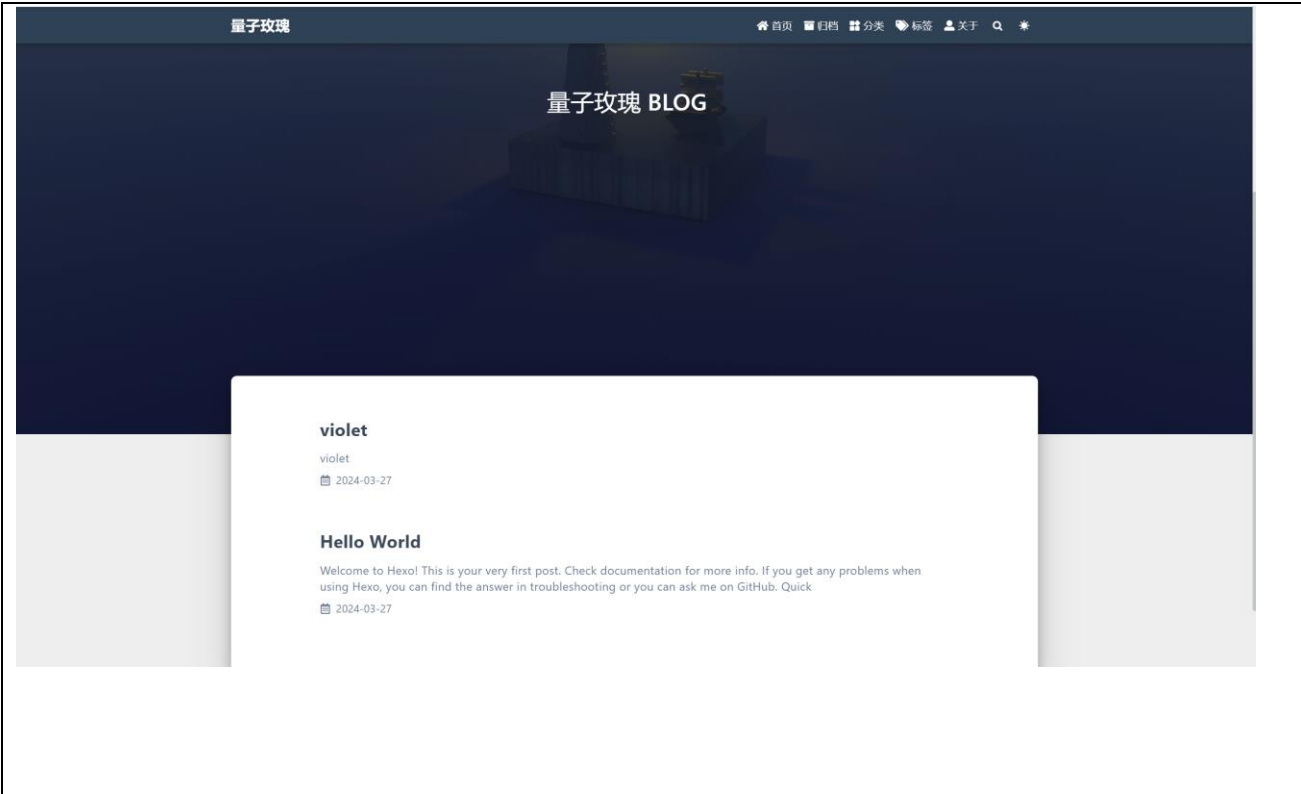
量子玫瑰

首页 归档 分类 标签 关于

量子玫瑰 BLOG

violet

violet

2024-03-27

Hello World

Welcome to Hexo! This is your very first post. Check documentation for more info. If you get any problems when using Hexo, you can find the answer in troubleshooting or you can ask me on GitHub. Quick

2024-03-27